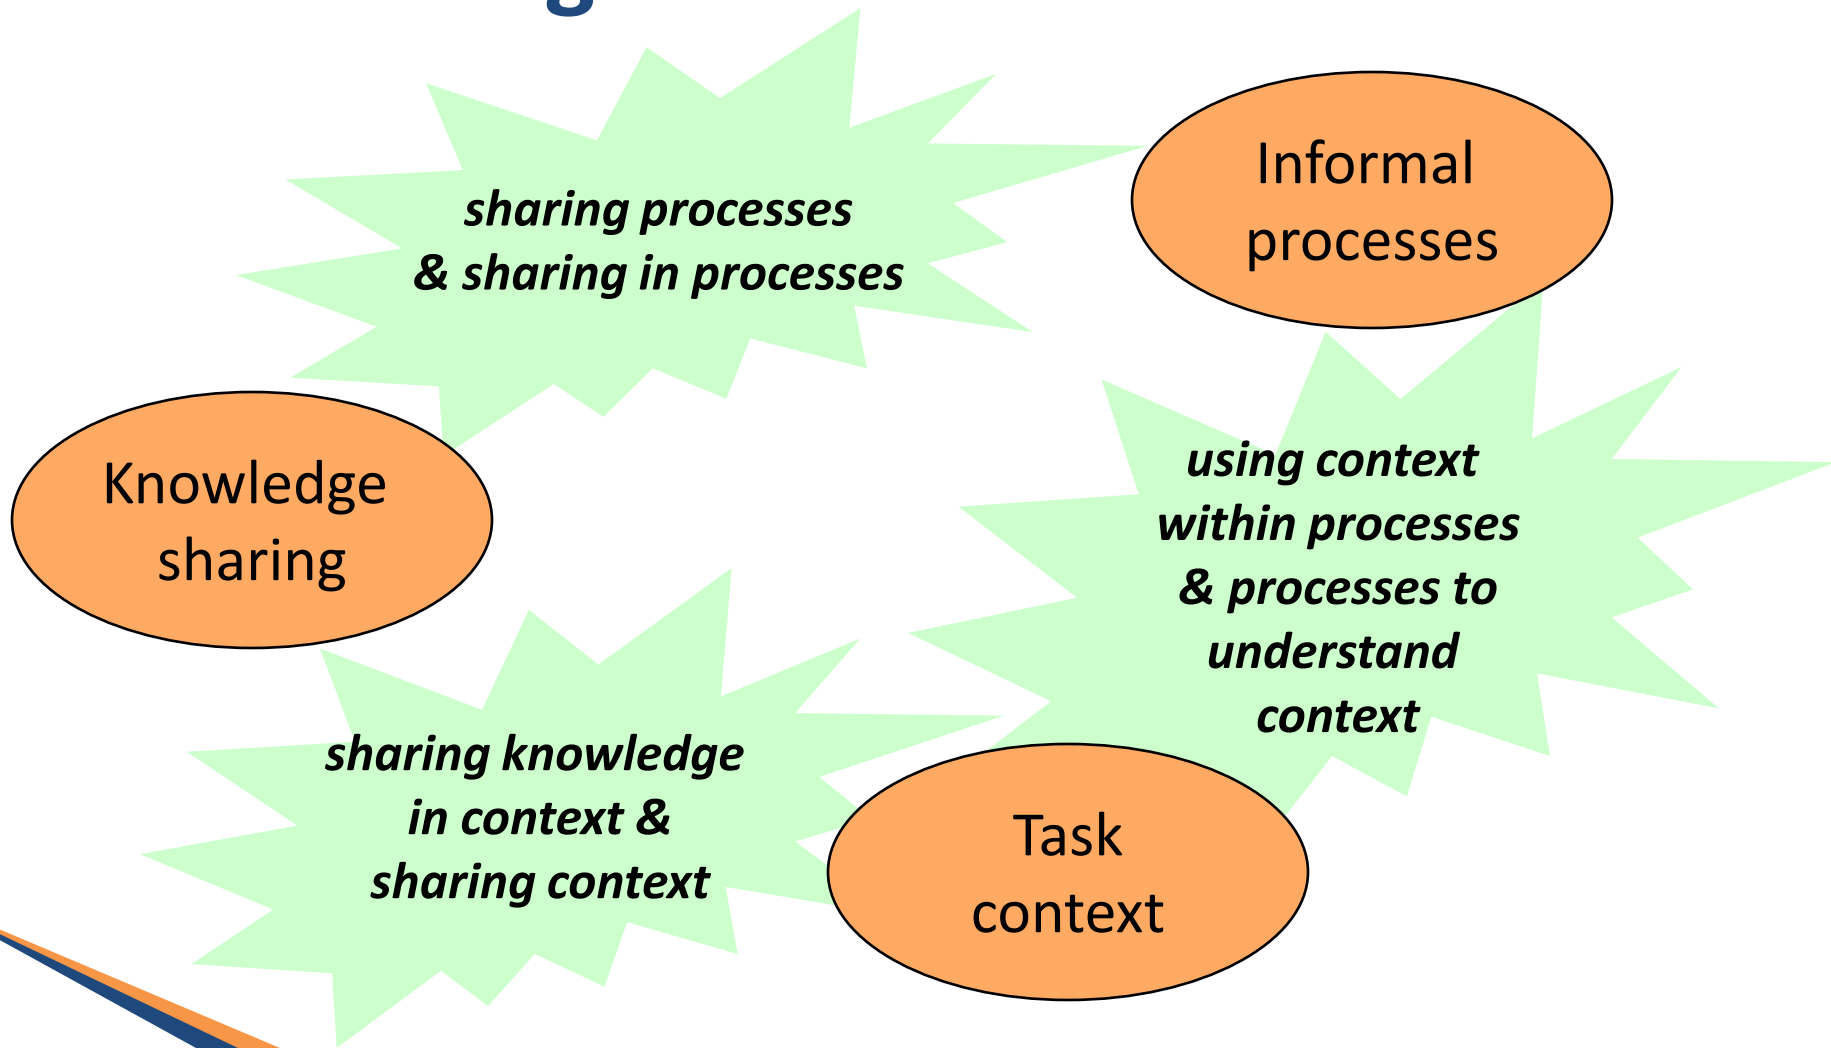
sharing processes & sharing in processes

Informal processes

Knowledge sharing

using context within processes & processes to understand context

sharing knowledge in context & sharing context

Task context